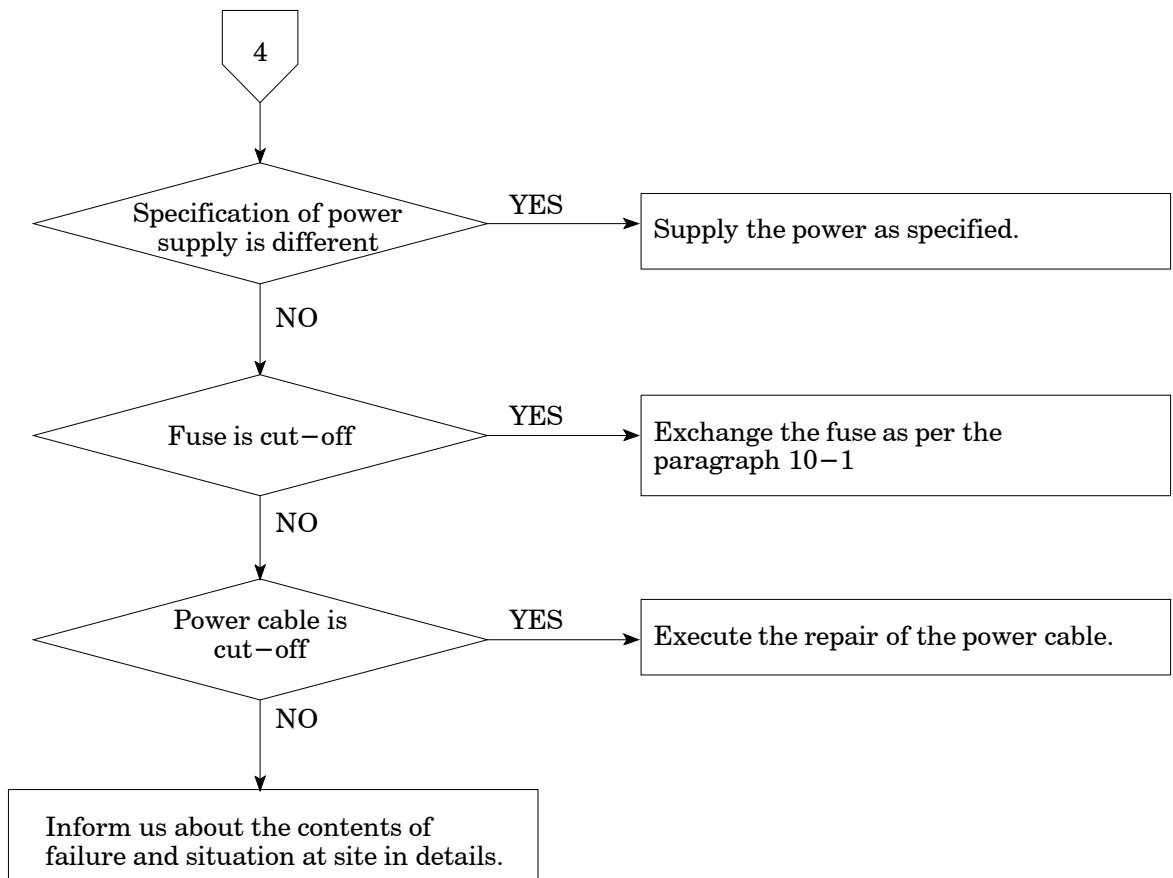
4

Specification of power supply is different

YES

Supply the power as specified.

NO

Fuse is cut−off

YES

Exchange the fuse as per the paragraph 10−1

NO

Power cable is cut−off

YES

Execute the repair of the power cable.

NO

Inform us about the contents of failure and situation at site in details.